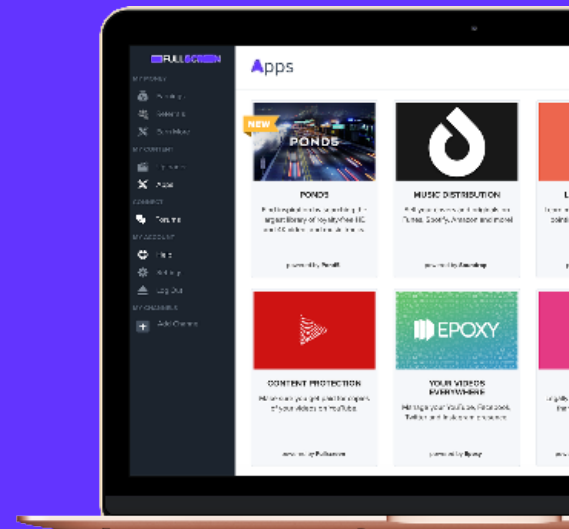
FULLSCREEN

MY PROFILE

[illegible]

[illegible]

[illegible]

MY CONTENT

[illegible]

Apps

CONNECT

Forums

MY ACCOUNT

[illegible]

Settings

Log Out

MY CHANNELS

Add Channel

Apps

NEW

PONDS

PONDS

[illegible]

powered by Pond5

MUSIC DISTRIBUTION

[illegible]

powered by Audiodrop

CONTENT PROTECTION

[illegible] of your videos on YouTube.

powered by Fullscreen

EPOXY

YOUR VIDEOS EVERYWHERE

Manage your YouTube, Facebook, Twitter and Instagram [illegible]

powered by Epoxy